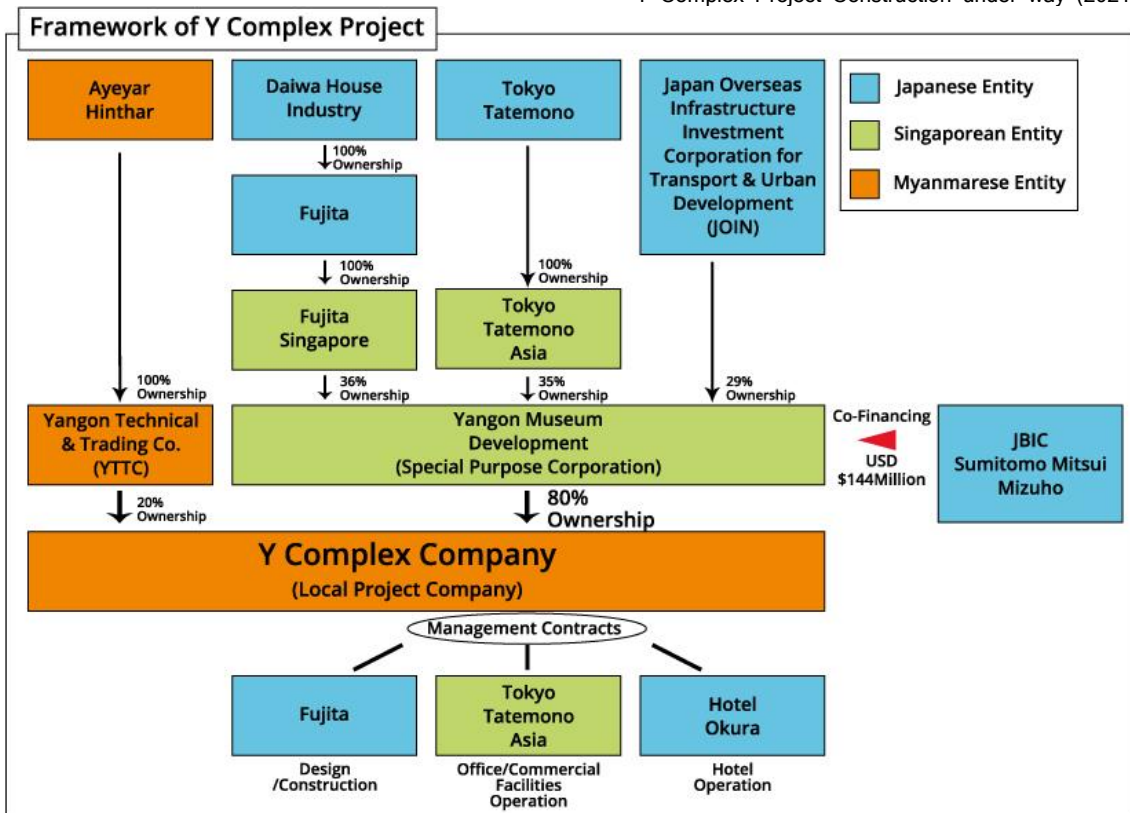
Framework of Y Complex Project

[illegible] Complex Project Construction under way (202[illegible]

Ayeyar Hinthar

Daiwa House Industry

100% Ownership

Fujita

100% Ownership

Fujita Singapore

Tokyo Tatemono

100% Ownership

Tokyo Tatemono Asia

Japan Overseas Infrastructure Investment Corporation for Transport & Urban Development (JOIN)

Japanese Entity

Singaporean Entity

Myanmarese Entity

100% Ownership

36% Ownership

35% Ownership

29% Ownership

Yangon Technical & Trading Co. (YTTC)

Yangon Museum Development (Special Purpose Corporation)

Co-Financing

USD $144Million

JBIC Sumitomo Mitsui Mizuho

20% Ownership

80% Ownership

Y Complex Company
(Local Project Company)

Management Contracts

Fujita

Design /Construction

Tokyo Tatemono Asia

Office/Commercial Facilities Operation

Hotel Okura

Hotel Operation